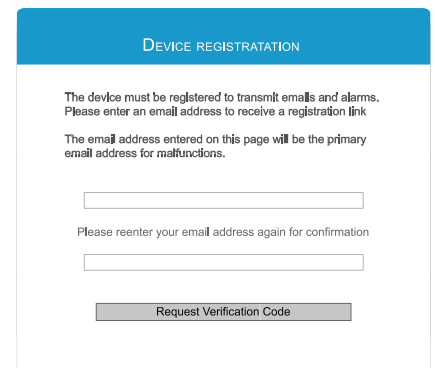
Device registratation

The device must be registered to transmit emails and alarms. Please enter an email address to receive a registration link

The email address entered on this page will be the primary email address for malfunctions.

Please reenter your email address again for confirmation

Request Verification Code